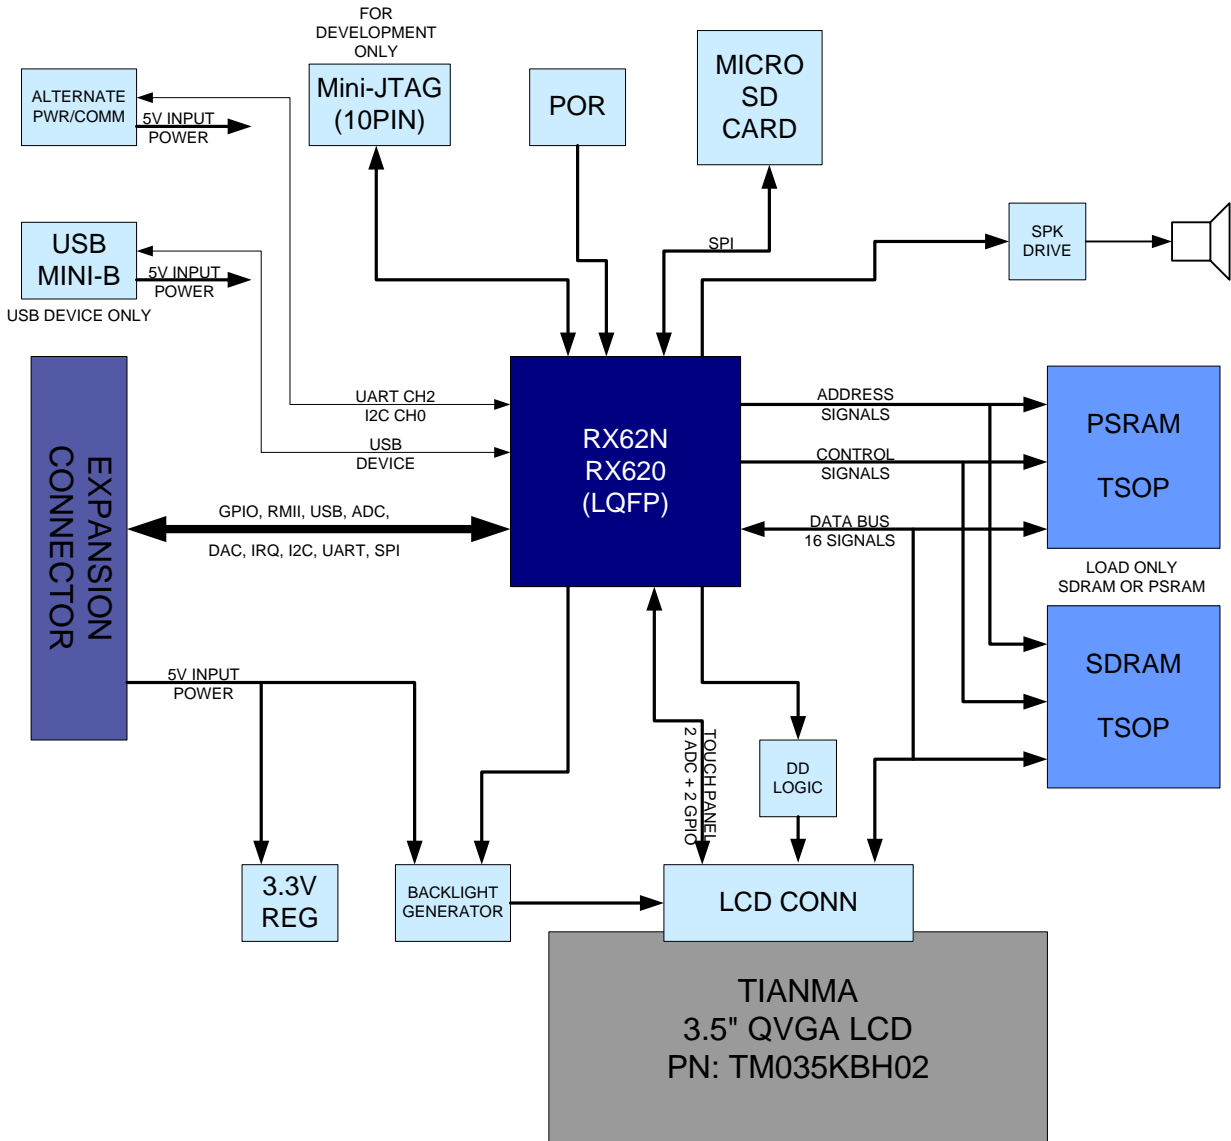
FOR DEVELOPMENT ONLY

Mini-JTAG (10PIN)

POR

MICRO SD CARD

ALTERNATE PWR/COMM

5V INPUT POWER

USB MINI-B

5V INPUT POWER

USB DEVICE ONLY

SPI

SPK DRIVE

EXPANSION CONNECTOR

UART CH2
I2C CH0

USB DEVICE

RX62N
RX620
(LQFP)

ADDRESS SIGNALS

CONTROL SIGNALS

DATA BUS
16 SIGNALS

PSRAM

TSOP

LOAD ONLY SDRAM OR PSRAM

SDRAM

TSOP

GPIO, RMII, USB, ADC,

DAC, IRQ, I2C, UART, SPI

5V INPUT POWER

TOUCH PANEL
2 ADC + 2 GPIO

DD LOGIC

3.3V REG

BACKLIGHT GENERATOR

LCD CONN

TIANMA
3.5" QVGA LCD
PN: TM035KBH02